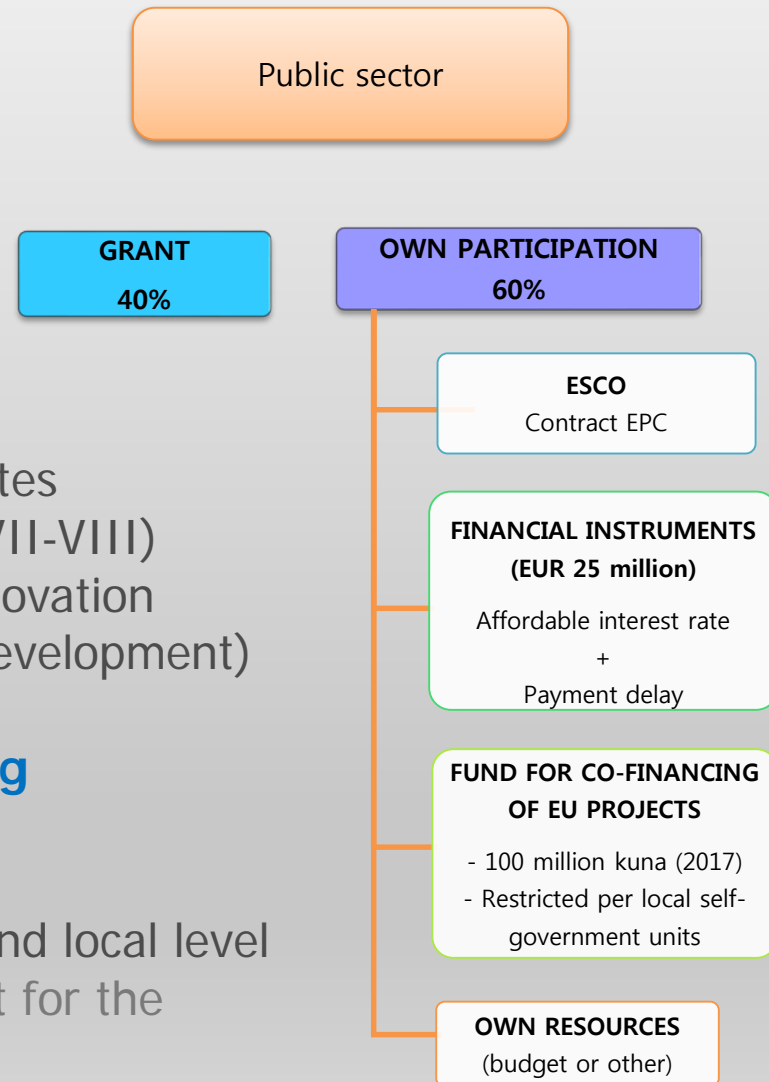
Public sector

GRANT
40%

OWN PARTICIPATION
60%

ESCO
Contract EPC

FINANCIAL INSTRUMENTS
(EUR 25 million)
Affordable interest rate
+
Payment delay

FUND FOR CO-FINANCING OF EU PROJECTS
- 100 million kuna (2017)
- Restricted per local self-government units

OWN RESOURCES
(budget or other)

tes
VII-VIII)
ovation
evelopment)

g

nd local level
t for the